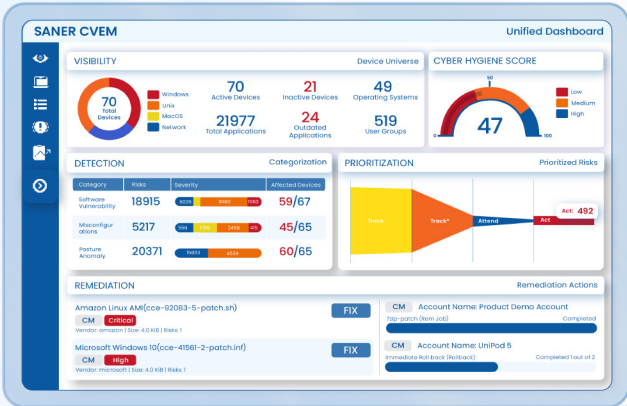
SANER CVEM

Unified Dashboard

VISIBILITY

Device Universe

70 Total Devices

Windows
Unix
MacOS
Network

70 Active Devices

21 Inactive Devices

49 Operating Systems

21977 Total Applications

24 Outdated Applications

519 User Groups

CYBER HYGIENE SCORE

Low
Medium
High

47

0

100

DETECTION

Categorization

| Category | Risks | Severity | Affected Devices |
|---|---|---|---|
| Software Vulnerability | 18915 | 6035 9980 1160 | 59/67 |
| Misconfigurations | 5217 | 384 1700 2418 415 | 45/65 |
| Posture Anomaly | 20371 | 15653 4539 | 60/65 |

PRIORITIZATION

Prioritized Risks

Track

Track*

Attend

Act

Act: 492

REMEDIATION

Remediation Actions

Amazon Linux AMI(cce-92083-5-patch.sh)

CM Critical

Vendor: amazon | Size: 4.0 KiB | Risks: 1

FIX

Microsoft Windows 10(cce-41561-2-patch.inf)

CM High

Vendor: microsoft | Size: 4.0 KiB | Risks: 1

FIX

CM Account Name: Product Demo Account

7zip-patch (Rem Job)

Completed

CM Account Name: UniPod 5

Immediate Roll back (Rollback)

Completed 1 out of 2